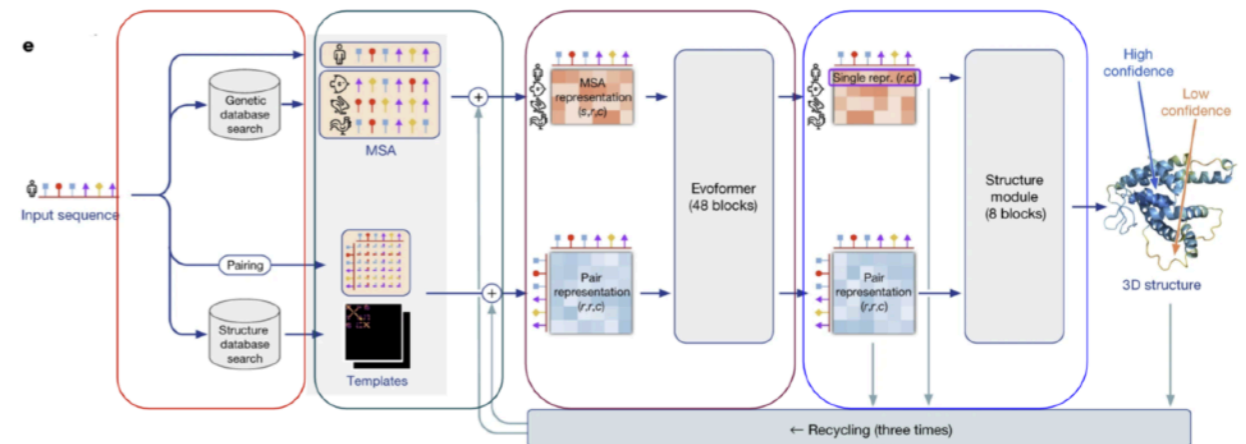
e

Input sequence

Genetic database search

Pairing

Structure database search

MSA

Templates

MSA representation (s,r,c)

Pair representation (r,r,c)

Evoformer (48 blocks)

Single repr. (r,c)

Pair representation (r,r,c)

Structure module (8 blocks)

High confidence

Low confidence

3D structure

← Recycling (three times)